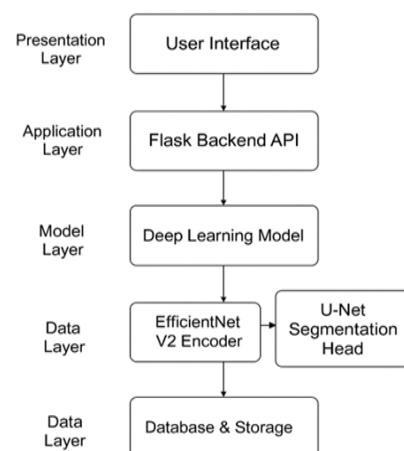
Presentation Layer

User Interface

Application Layer

Flask Backend API

Model Layer

Deep Learning Model

Data Layer

EfficientNet V2 Encoder

U-Net Segmentation Head

Data Layer

Database & Storage